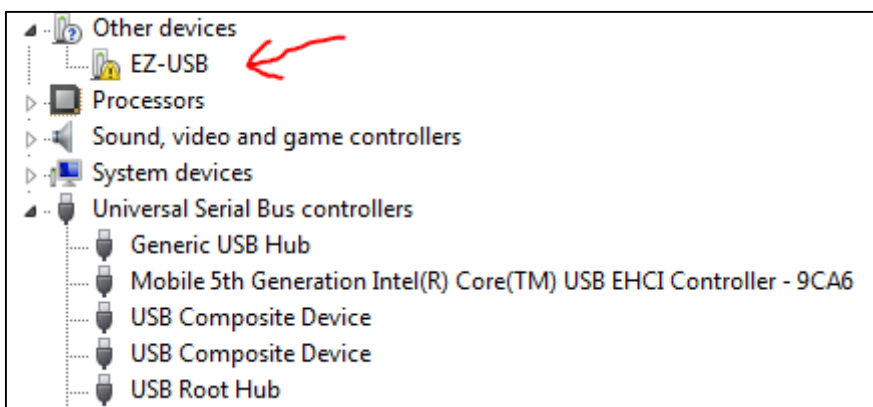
Other devices
EZ-USB
Processors
Sound, video and game controllers
System devices
Universal Serial Bus controllers
Generic USB Hub
Mobile 5th Generation Intel(R) Core(TM) USB EHCI Controller - 9CA6
USB Composite Device
USB Composite Device
USB Root Hub